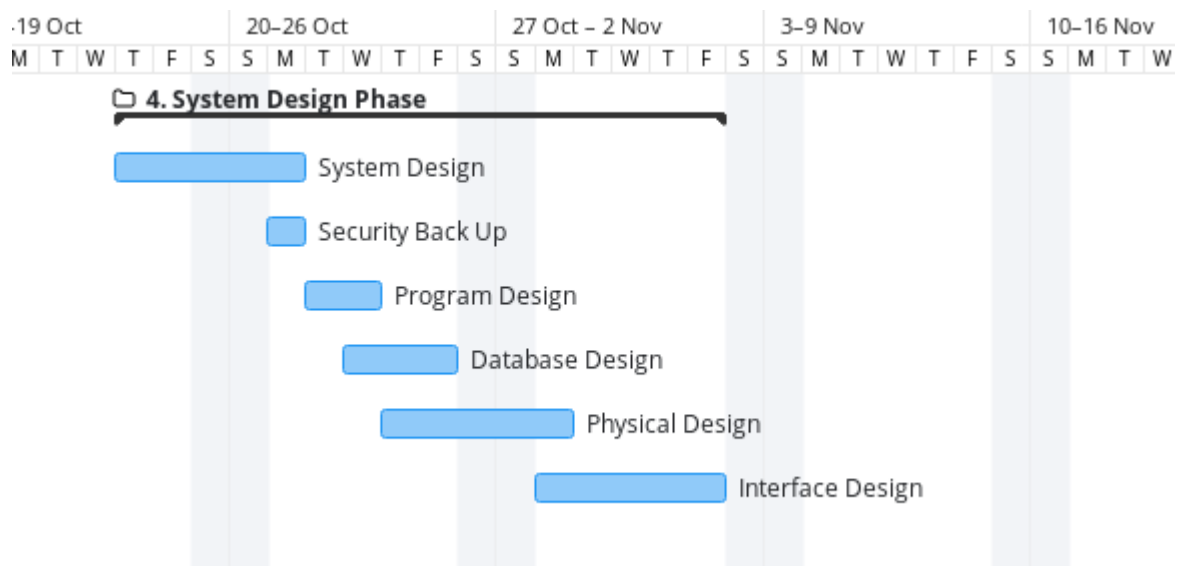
-19 Oct | 20–26 Oct | 27 Oct – 2 Nov | 3–9 Nov | 10–16 Nov

| M | T | W | T | F | S | S | M | T | W | T | F | S | S | M | T | W | T | F | S | S | M | T | W | T | F | S | S | M | T | W |
|---|---|---|---|---|---|---|---|---|---|---|---|---|---|---|---|---|---|---|---|---|---|---|---|---|---|---|---|---|---|---|

4. System Design Phase

System Design

Security Back Up

Program Design

Database Design

Physical Design

Interface Design